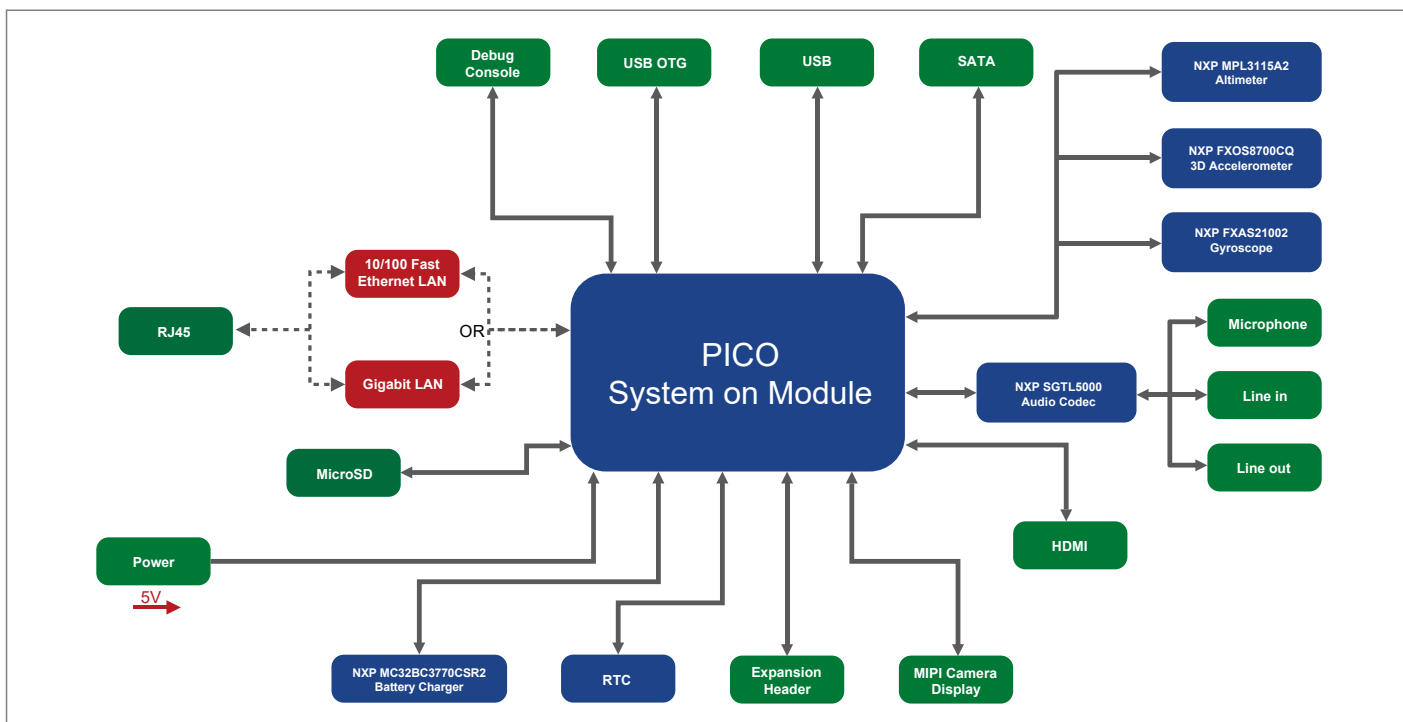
Debug Console

USB OTG

USB

SATA

NXP MPL3115A2
Altimeter

NXP FXOS8700CQ
3D Accelerometer

NXP FXAS21002
Gyroscope

10/100 Fast Ethernet LAN

RJ45

OR

Gigabit LAN

PICO
System on Module

Microphone

NXP SGTL5000
Audio Codec

Line in

Line out

MicroSD

HDMI

Power

5V

NXP MC32BC3770CSR2
Battery Charger

RTC

Expansion Header

MIPI Camera Display